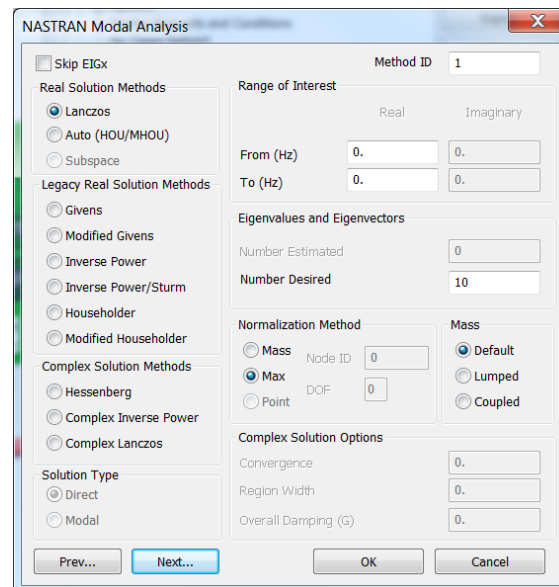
NASTRAN Modal Analysis

Skip EIGx

Method ID 1

Real Solution Methods
Lanczos
Auto (HOU/MHOU)
Subspace

Legacy Real Solution Methods
Givens
Modified Givens
Inverse Power
Inverse Power/Sturm
Householder
Modified Householder

Complex Solution Methods
Hessenberg
Complex Inverse Power
Complex Lanczos

Solution Type
Direct
Modal

Range of Interest
Real Imaginary
From (Hz) 0. 0.
To (Hz) 0. 0.

Eigenvalues and Eigenvectors
Number Estimated 0
Number Desired 10

Normalization Method
Mass Node ID 0
Max DOF 0
Point

Mass
Default
Lumped
Coupled

Complex Solution Options
Convergence 0.
Region Width 0.
Overall Damping (G) 0.

Prev... Next... OK Cancel